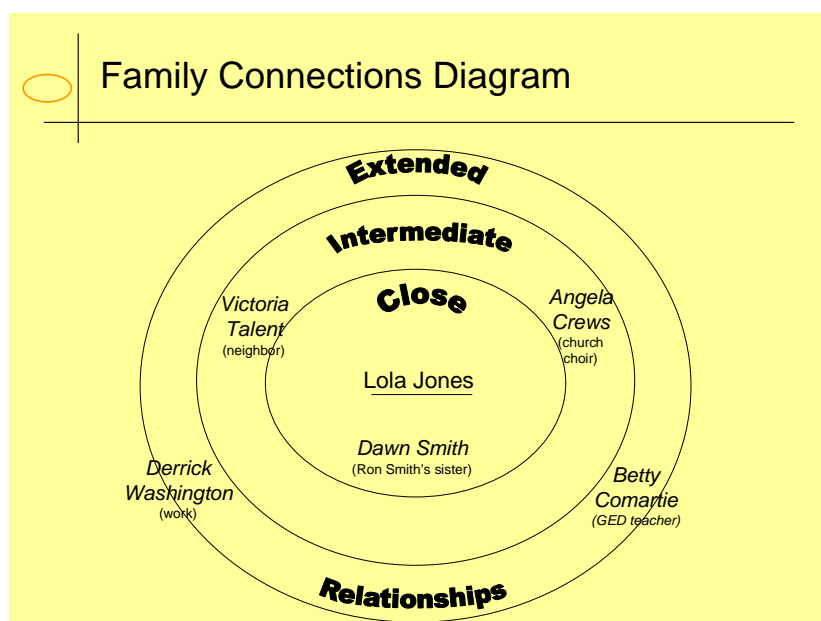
Family Connections Diagram

Extended

Intermediate

Close

Victoria Talent
(neighbor)

Angela Crews
(church choir)

Lola Jones

Dawn Smith
(Ron Smith's sister)

Derrick Washington
(work)

Betty Comartie
(GED teacher)

Relationships